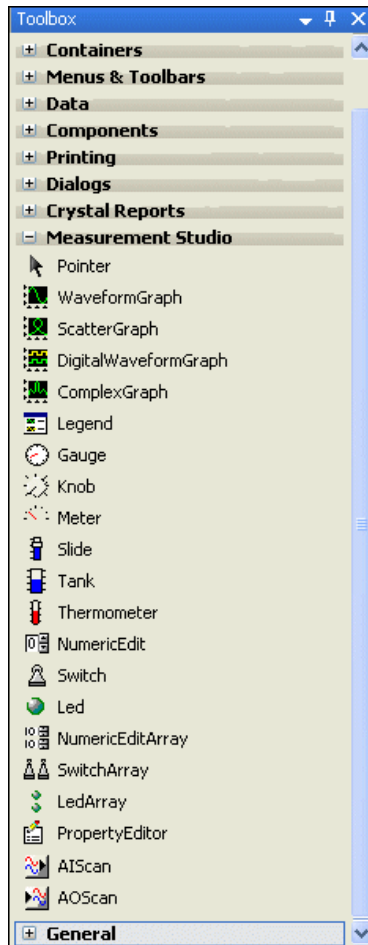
Toolbox

Containers
Menus & Toolbars
Data
Components
Printing
Dialogs
Crystal Reports
Measurement Studio
Pointer
WaveformGraph
ScatterGraph
DigitalWaveformGraph
ComplexGraph
Legend
Gauge
Knob
Meter
Slide
Tank
Thermometer
NumericEdit
Switch
Led
NumericEditArray
SwitchArray
LedArray
PropertyEditor
AIScan
AOScan
General